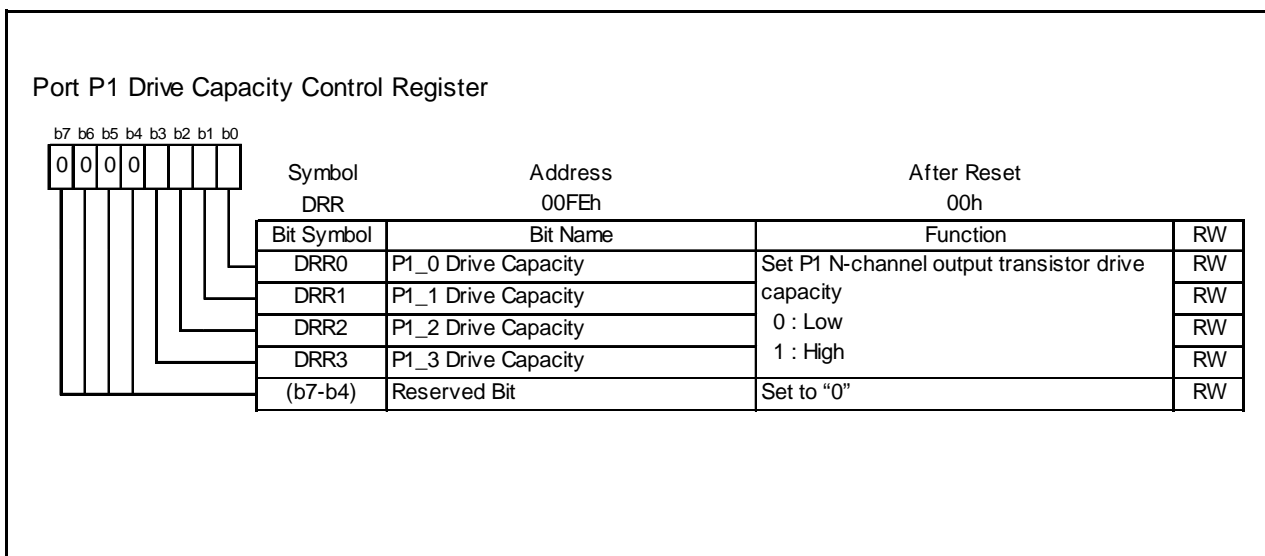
Port P1 Drive Capacity Control Register

b7 b6 b5 b4 b3 b2 b1 b0
0 0 0 0

| Symbol | Address | After Reset |
|---|---|---|
| DRR | 00FEh | 00h |

| Bit Symbol | Bit Name | Function | RW |
|---|---|---|---|
| DRR0 | P1_0 Drive Capacity | Set P1 N-channel output transistor drive capacity 0 : Low 1 : High | RW |
| DRR1 | P1_1 Drive Capacity | | RW |
| DRR2 | P1_2 Drive Capacity | | RW |
| DRR3 | P1_3 Drive Capacity | | RW |
| (b7-b4) | Reserved Bit | Set to “0” | RW |